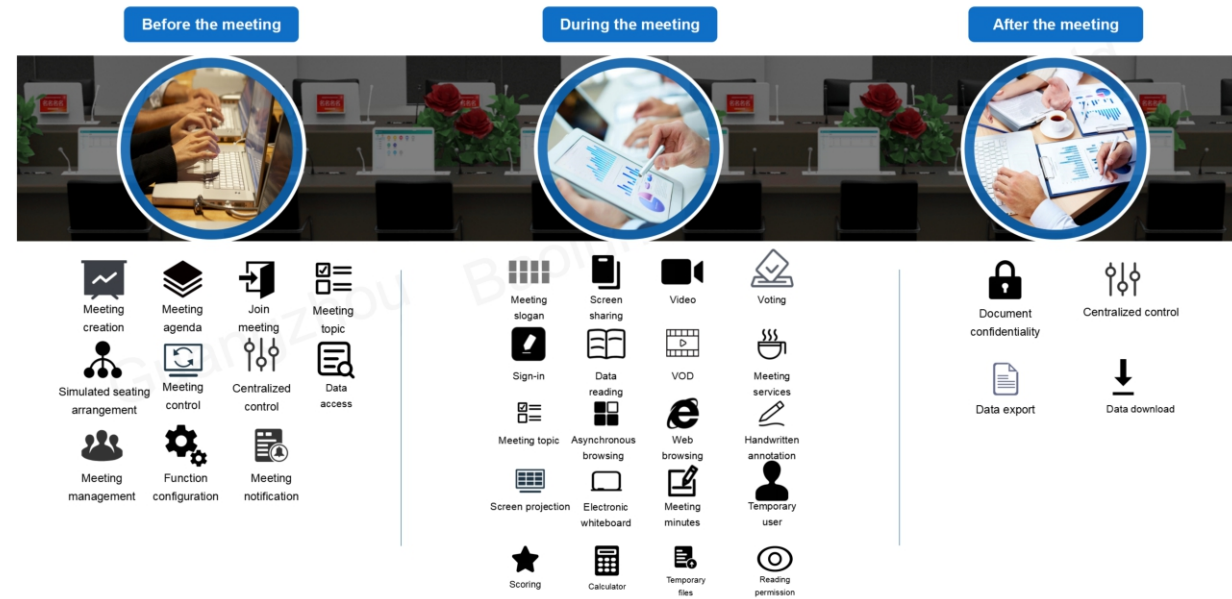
Before the meeting

Meeting creation
Meeting agenda
Join meeting
Meeting topic
Simulated seating arrangement
Meeting control
Centralized control
Data access
Meeting management
Function configuration
Meeting notification

During the meeting

Meeting slogan
Screen sharing
Video
Voting
Sign-in
Data reading
VOD
Meeting services
Meeting topic
Asynchronous browsing
Web browsing
Handwritten annotation
Screen projection
Electronic whiteboard
Meeting minutes
Temporary user
Scoring
Calculator
Temporary files
Reading permission

After the meeting

Document confidentiality
Centralized control
Data export
Data download